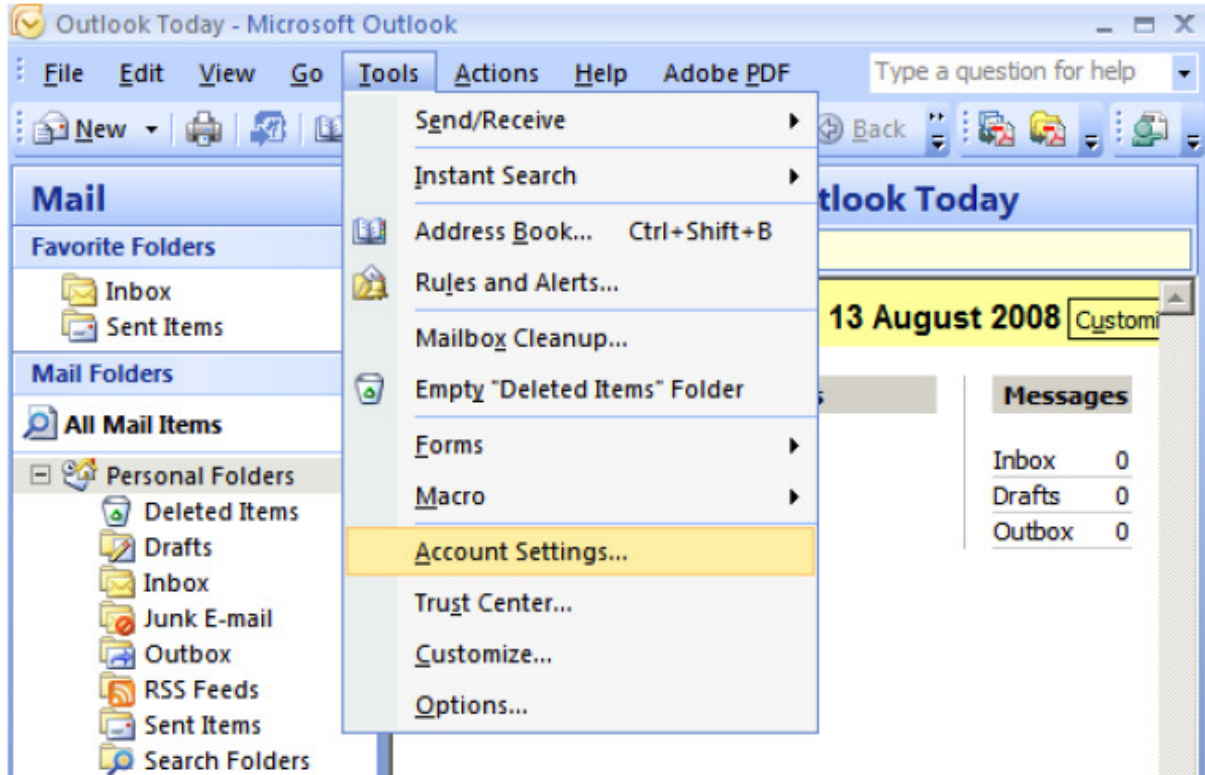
Outlook Today - Microsoft Outlook

File Edit View Go Tools Actions Help Adobe PDF

Type a question for help

New

Back

Mail

Favorite Folders

Inbox
Sent Items

Mail Folders

All Mail Items

Personal Folders
Deleted Items
Drafts
Inbox
Junk E-mail
Outbox
RSS Feeds
Sent Items
Search Folders

Send/Receive
Instant Search
Address Book... Ctrl+Shift+B
Rules and Alerts...
Mailbox Cleanup...
Empty "Deleted Items" Folder
Forms
Macro
Account Settings...
Trust Center...
Customize...
Options...

tlook Today

13 August 2008 Customi

s

Messages

| Inbox | 0 |
|---|---|
| Drafts | 0 |
| Outbox | 0 |